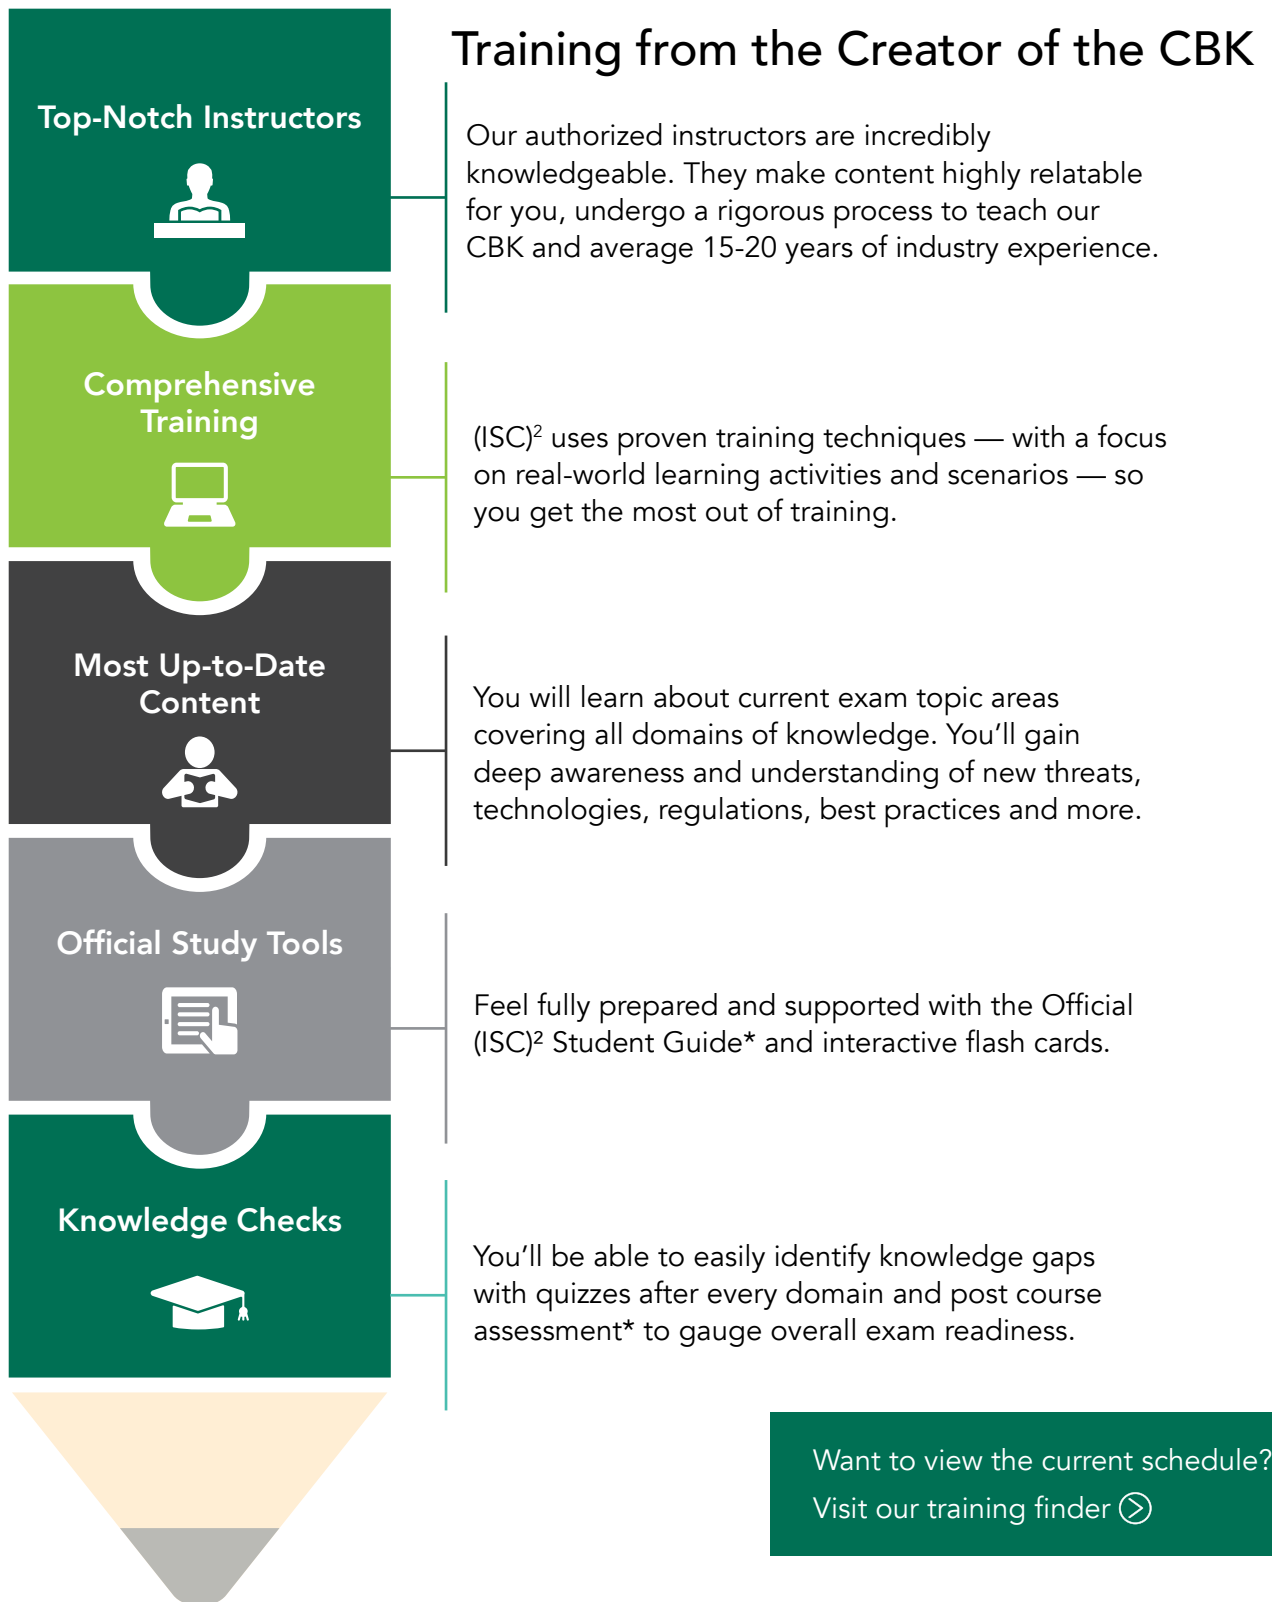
Training from the Creator of the CBK

Top-Notch Instructors

Our authorized instructors are incredibly knowledgeable. They make content highly relatable for you, undergo a rigorous process to teach our CBK and average 15-20 years of industry experience.

Comprehensive Training

(ISC)$^2$ uses proven training techniques — with a focus on real-world learning activities and scenarios — so you get the most out of training.

Most Up-to-Date Content

You will learn about current exam topic areas covering all domains of knowledge. You'll gain deep awareness and understanding of new threats, technologies, regulations, best practices and more.

Official Study Tools

Feel fully prepared and supported with the Official (ISC)$^2$ Student Guide* and interactive flash cards.

Knowledge Checks

You'll be able to easily identify knowledge gaps with quizzes after every domain and post course assessment* to gauge overall exam readiness.

Want to view the current schedule?
Visit our training finder